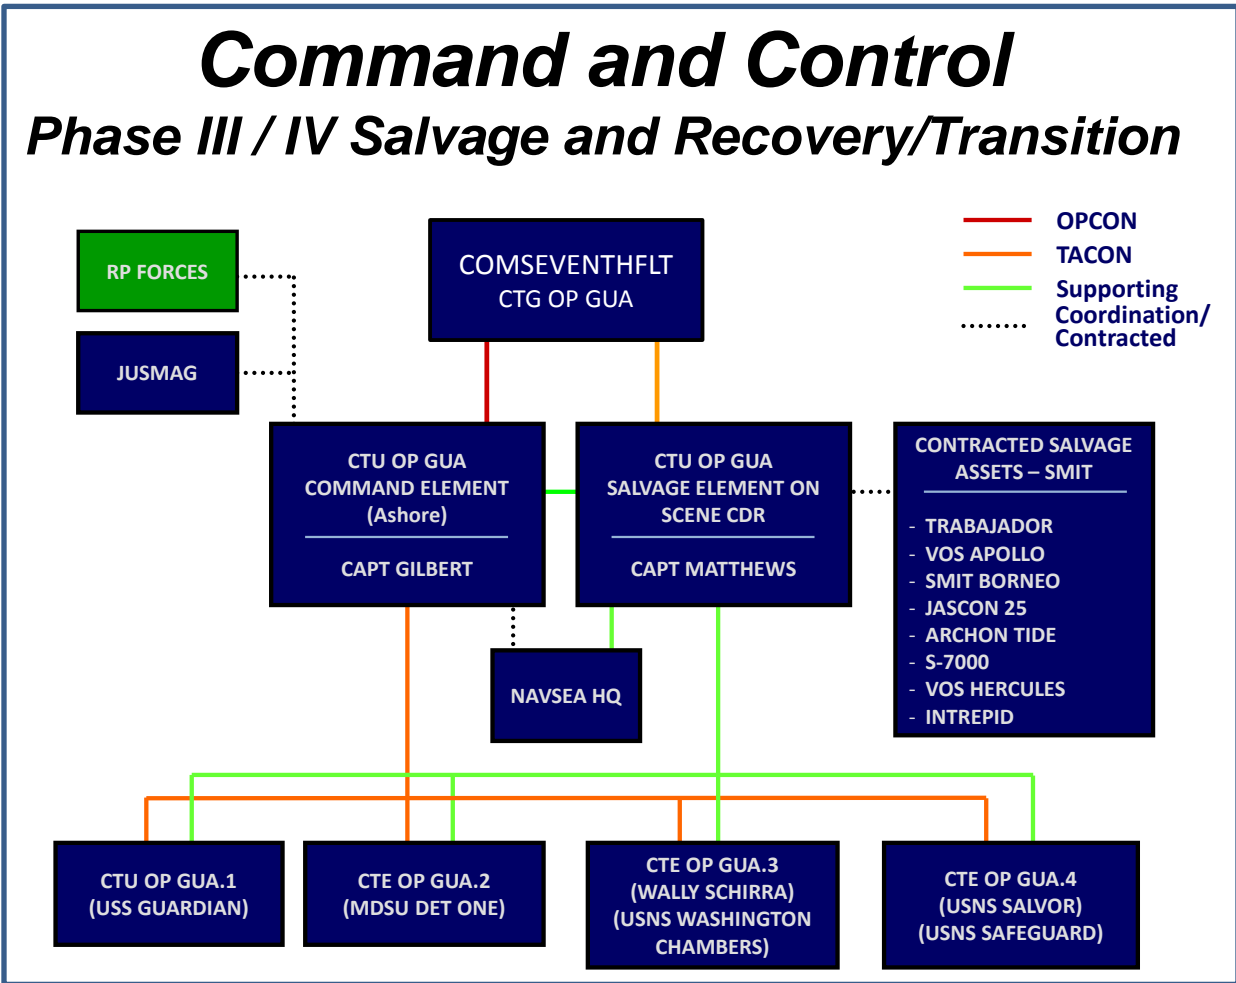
Command and Control
Phase III / IV Salvage and Recovery/Transition

OPCON
TACON
Supporting
Coordination/
Contracted

RP FORCES

JUSMAG

COMSEVENTHFLT
CTG OP GUA

CTU OP GUA
COMMAND ELEMENT
(Ashore)
CAPT GILBERT

CTU OP GUA
SALVAGE ELEMENT ON SCENE CDR
CAPT MATTHEWS

CONTRACTED SALVAGE ASSETS – SMIT
- TRABAJADOR
- VOS APOLLO
- SMIT BORNEO
- JASCON 25
- ARCHON TIDE
- S-7000
- VOS HERCULES
- INTREPID

NAVSEA HQ

CTU OP GUA.1
(USS GUARDIAN)

CTE OP GUA.2
(MDSU DET ONE)

CTE OP GUA.3
(WALLY SCHIRRA)
(USNS WASHINGTON CHAMBERS)

CTE OP GUA.4
(USNS SALVOR)
(USNS SAFEGUARD)